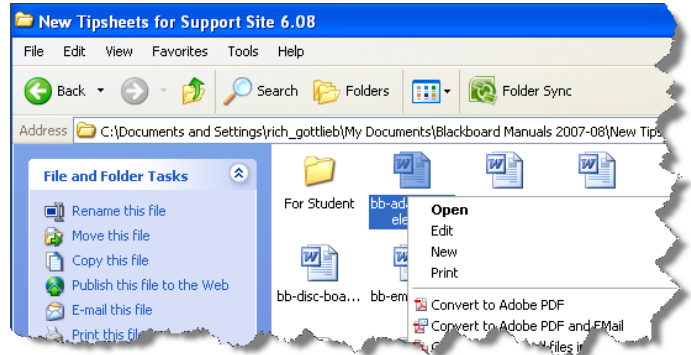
New Tipsheets for Support Site 6.08

File Edit View Favorites Tools Help

Back Search Folders Folder Sync

Address C:\Documents and Settings\rich_gottlieb\My Documents\Blackboard Manuals 2007-08\New Tips

File and Folder Tasks

Rename this file
Move this file
Copy this file
Publish this file to the Web
E-mail this file
Print this fil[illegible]

For Student
bb-ad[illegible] ele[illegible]
bb-disc-boa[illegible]
bb-em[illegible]

Open
Edit
New
Print
Convert to Adobe PDF
Convert to Adobe PDF and EMail
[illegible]